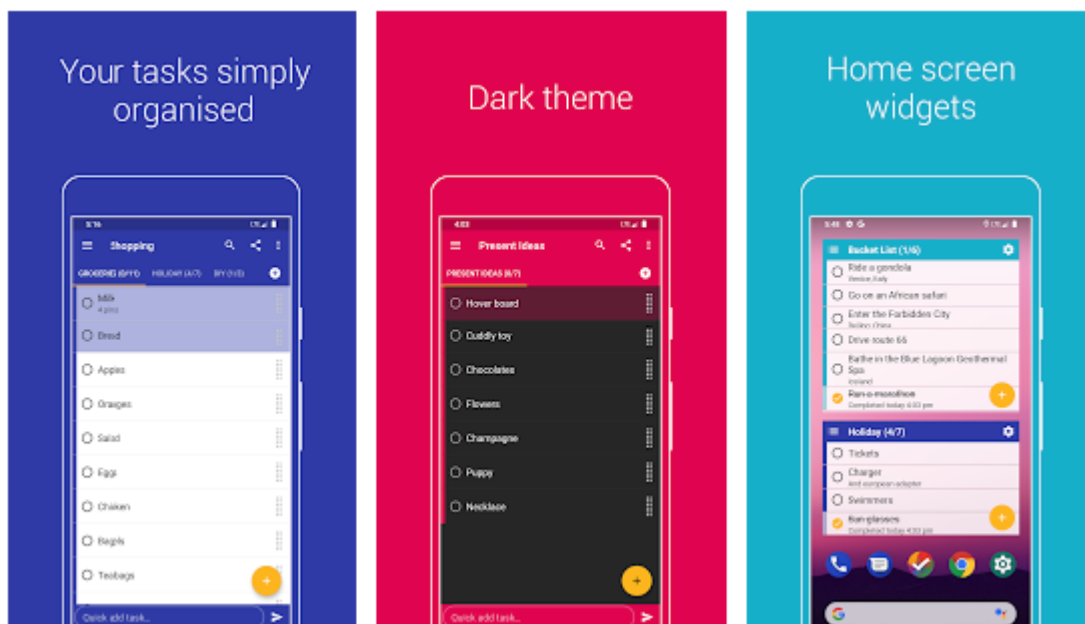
Your tasks simply organised

Shopping

GROCERIES (0/??) HOLIDAY (4/7) DIY (1/2)

Milk
4 pints

Bread

Apples

Oranges

Salad

Eggs

Chicken

Bagels

Teabags

Quick add task...

Dark theme

Present Ideas

PRESENT IDEAS (0/7)

Hover board

Cuddly toy

Chocolates

Flowers

Champagne

Puppy

Necklace

Quick add task...

Home screen widgets

Bucket List (1/6)

Ride a gondola
Venice, Italy

Go on an African safari

Enter the Forbidden City
Beijing, China

Drive route 66

Bathe in the Blue Lagoon Geothermal Spa
Iceland

Run a marathon
Completed today 4:03 pm

Holiday (4/7)

Tickets

Charger
And european adapter

Swimmers

Sun glasses
Completed today 4:03 pm